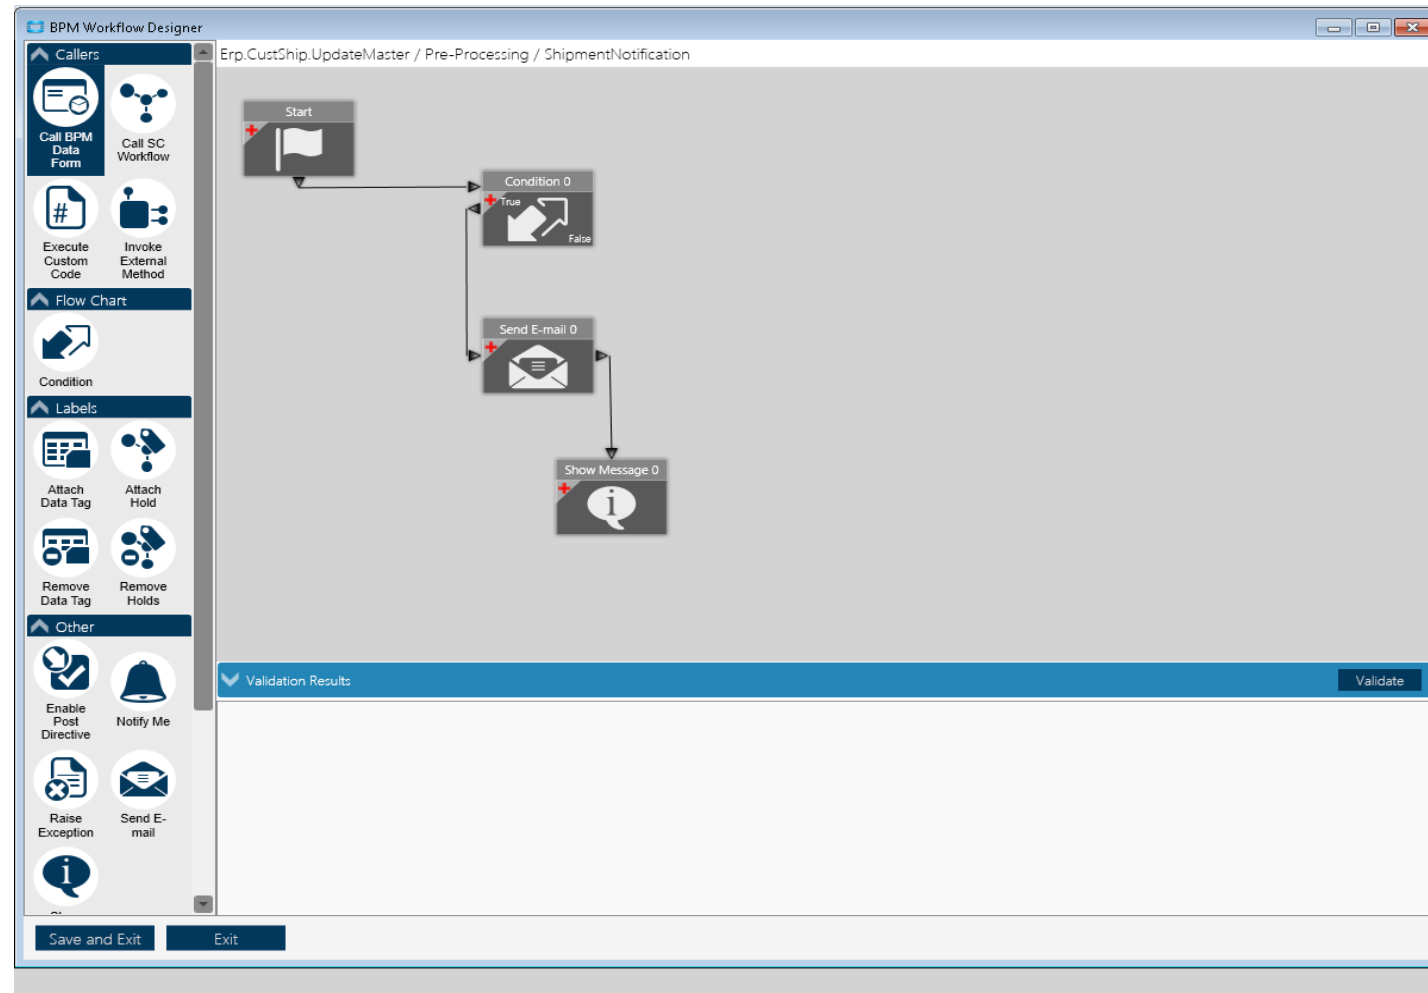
BPM Workflow Designer

Callers

Call BPM Data Form

Call SC Workflow

Execute Custom Code

Invoke External Method

Flow Chart

Condition

Labels

Attach Data Tag

Attach Hold

Remove Data Tag

Remove Holds

Other

Enable Post Directive

Notify Me

Raise Exception

Send E-mail

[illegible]

Erp.CustShip.UpdateMaster / Pre-Processing / ShipmentNotification

Start

Condition 0

True

False

Send E-mail 0

Show Message 0

Validation Results

Validate

Save and Exit

Exit